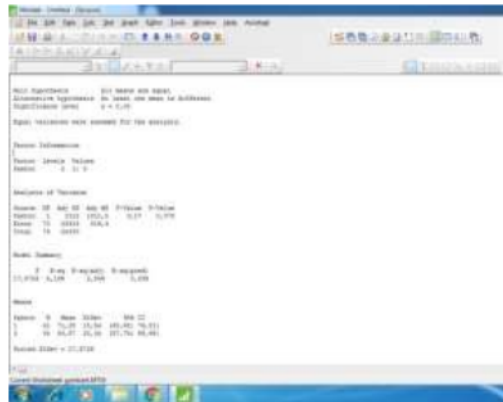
Null hypothesis All means are equal
Alternative hypothesis At least one mean is different
Significance level α = 0,05

Equal variances were assumed for the analysis.

Factor Information

Factor Levels Values
Factor 2 1; 2

Analysis of Variance

Source DF Adj SS Adj MS F-Value P-Value
Factor 1 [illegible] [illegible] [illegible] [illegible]
Error 73 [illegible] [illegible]
Total 74 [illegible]

Model Summary

S R-sq R-sq(adj) R-sq(pred)
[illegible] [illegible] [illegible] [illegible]

Means

Factor N Mean StDev 95% CI
1 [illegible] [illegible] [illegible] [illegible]
2 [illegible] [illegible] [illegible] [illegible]

Pooled StDev = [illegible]